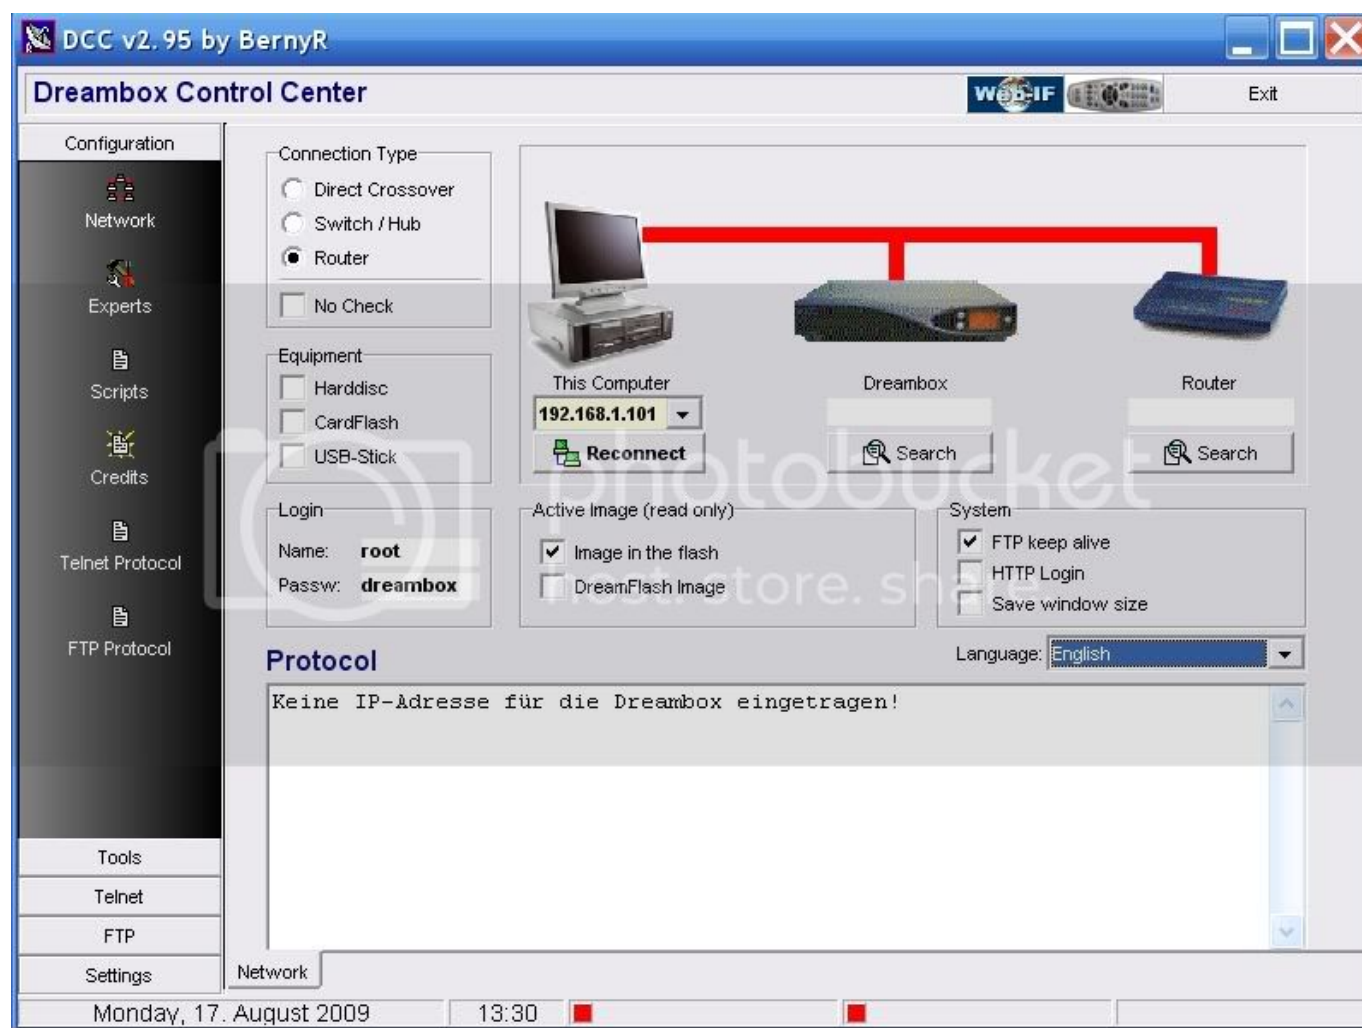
DCC v2.95 by BernyR

Dreambox Control Center

WebIF

Exit

Configuration

Network

Experts

Scripts

Credits

Telnet Protocol

FTP Protocol

Tools

Telnet

FTP

Settings

Connection Type

Direct Crossover

Switch / Hub

Router

No Check

Equipment

Harddisc

CardFlash

USB-Stick

This Computer

192.168.1.101

Reconnect

Dreambox

Search

Router

Search

Login

Name: root

Passw: dreambox

Active Image (read only)

Image in the flash

DreamFlash Image

System

FTP keep alive

HTTP Login

Save window size

Protocol

Language: English

Keine IP-Adresse für die Dreambox eingetragen!

photobucket host. store. share

Network

Monday, 17. August 2009

13:30